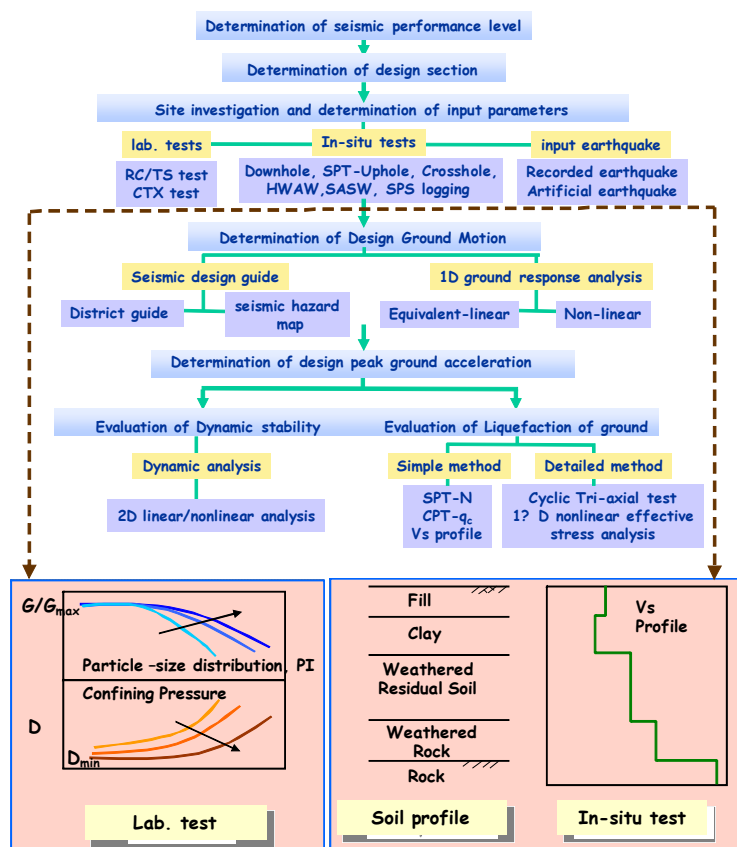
Determination of seismic performance level

Determination of design section

Site investigation and determination of input parameters

lab. tests

In-situ tests

input earthquake

RC/TS test
CTX test

Downhole, SPT-Uphole, Crosshole, HWAW,SASW, SPS logging

Recorded earthquake
Artificial earthquake

Determination of Design Ground Motion

Seismic design guide

1D ground response analysis

District guide

seismic hazard map

Equivalent-linear

Non-linear

Determination of design peak ground acceleration

Evaluation of Dynamic stability

Evaluation of Liquefaction of ground

Dynamic analysis

Simple method

Detailed method

2D linear/nonlinear analysis

SPT-N
CPT-$q_c$
Vs profile

Cyclic Tri-axial test
1? D nonlinear effective stress analysis

$G/G_{max}$

Particle –size distribution, PI

Confining Pressure

D

$D_{min}$

Lab. test

Fill

Clay

Weathered Residual Soil

Weathered Rock

Rock

Soil profile

Vs Profile

In-situ test